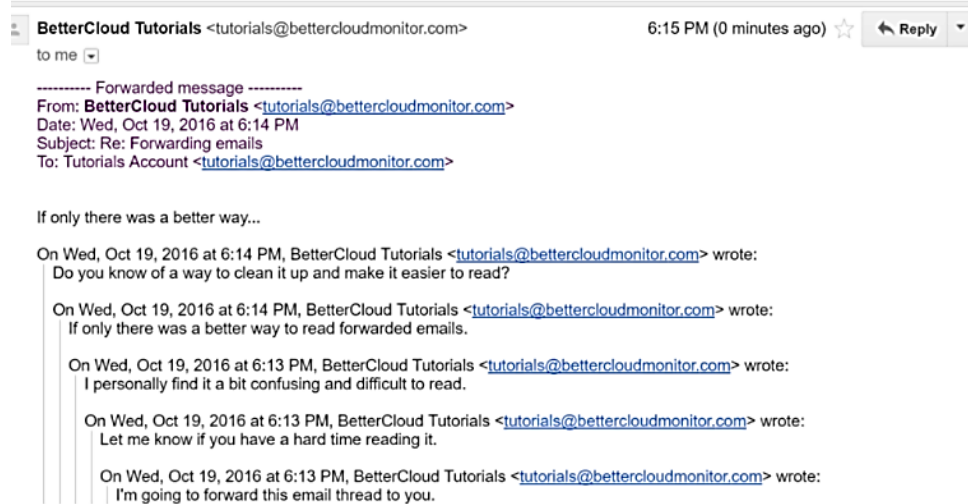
BetterCloud Tutorials <tutorials@bettercloudmonitor.com>
to me

6:15 PM (0 minutes ago)

Reply

---------- Forwarded message ----------
From: BetterCloud Tutorials <tutorials@bettercloudmonitor.com>
Date: Wed, Oct 19, 2016 at 6:14 PM
Subject: Re: Forwarding emails
To: Tutorials Account <tutorials@bettercloudmonitor.com>

If only there was a better way...

On Wed, Oct 19, 2016 at 6:14 PM, BetterCloud Tutorials <tutorials@bettercloudmonitor.com> wrote:
Do you know of a way to clean it up and make it easier to read?

On Wed, Oct 19, 2016 at 6:14 PM, BetterCloud Tutorials <tutorials@bettercloudmonitor.com> wrote:
If only there was a better way to read forwarded emails.

On Wed, Oct 19, 2016 at 6:13 PM, BetterCloud Tutorials <tutorials@bettercloudmonitor.com> wrote:
I personally find it a bit confusing and difficult to read.

On Wed, Oct 19, 2016 at 6:13 PM, BetterCloud Tutorials <tutorials@bettercloudmonitor.com> wrote:
Let me know if you have a hard time reading it.

On Wed, Oct 19, 2016 at 6:13 PM, BetterCloud Tutorials <tutorials@bettercloudmonitor.com> wrote:
I'm going to forward this email thread to you.